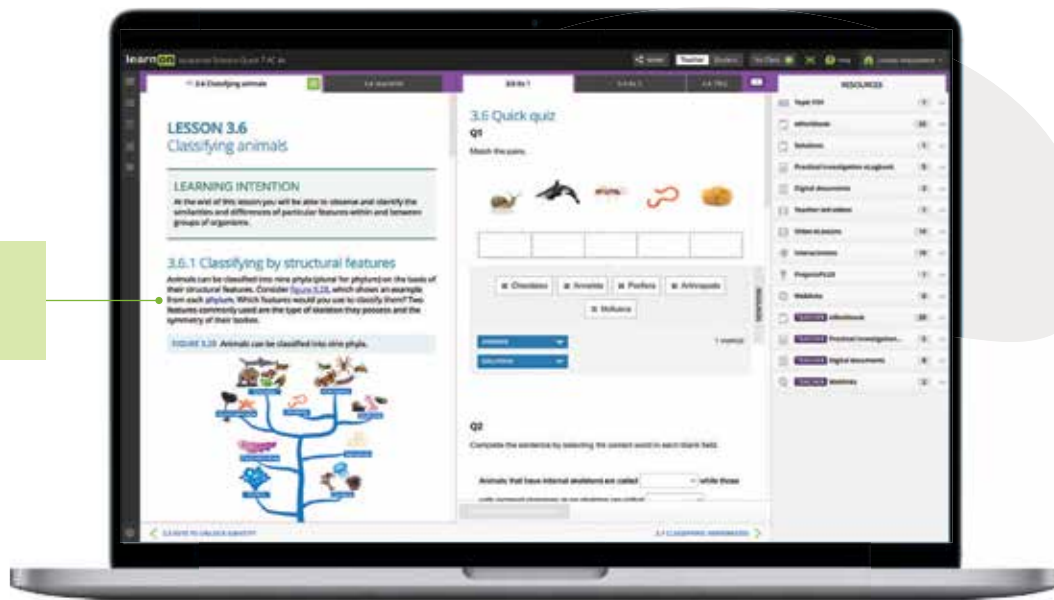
learnON

3.6 Classifying animals

LESSON 3.6
Classifying animals

LEARNING INTENTION
At the end of this lesson you will be able to observe and identify the similarities and differences of particular features within and between groups of organisms.

3.6.1 Classifying by structural features
Animals can be classified into nine phyla (plural for phylum) on the basis of their structural features. Consider figure 3.28, which shows an example from each phylum. Which features would you use to classify them? Two features commonly used are the type of skeleton they possess and the symmetry of their bodies.

FIGURE 3.28 Animals can be classified into nine phyla.

3.6 Quick quiz
Q1
Match the pairs.

Chordata
Annelida
Porifera
Arthropoda
Mollusca

Q2
Complete the sentence by selecting the correct word in each blank field.

Animals that have internal skeletons are called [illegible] while those

RESOURCES
Topic PDF
eWorkbook
Solutions
Practical investigation eLogbook
Digital documents
Teacher-led videos
Video eLessons
Interactivities
ProjectsPLUS
Weblinks
TEACHER eWorkbook
TEACHER Practical investigation...
TEACHER Digital documents
TEACHER Weblinks